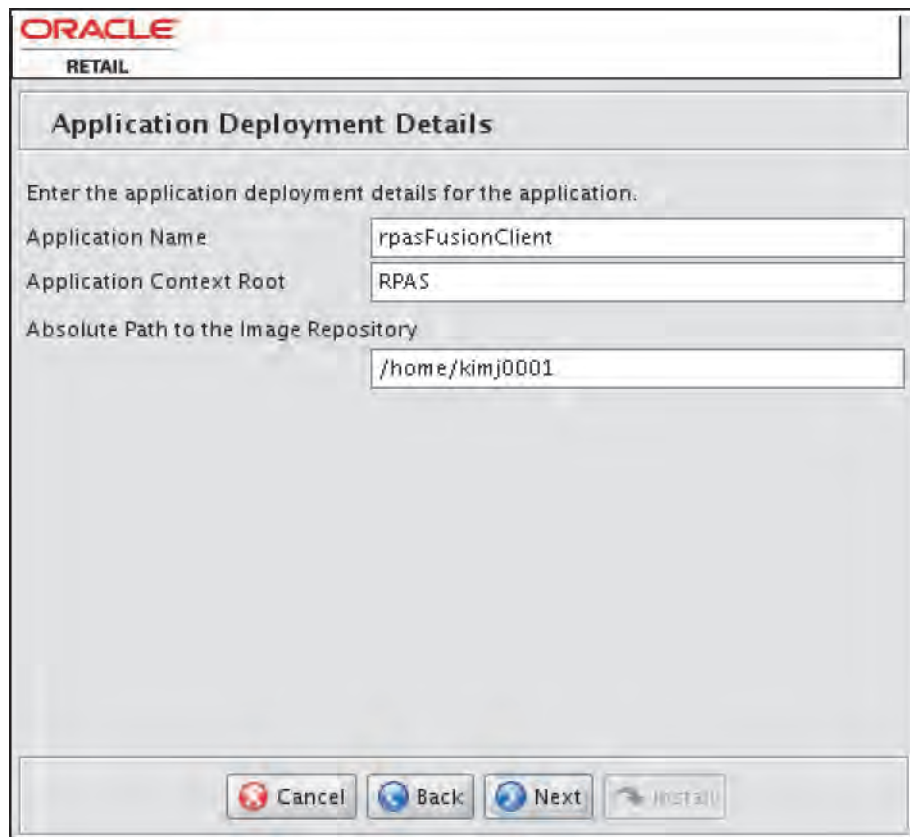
ORACLE
RETAIL

Application Deployment Details

Enter the application deployment details for the application.

Application Name rpasFusionClient

Application Context Root RPAS

Absolute Path to the Image Repository

/home/kimj0001

Cancel Back Next Install